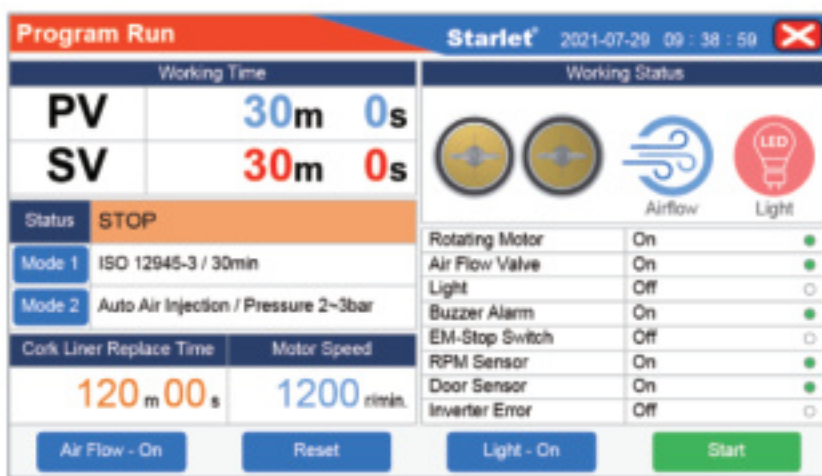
Program Run

Starlet 2021-07-29 09 : 38 : 59

Working Time

| PV | 30m | 0s |
|---|---|---|
| SV | 30m | 0s |

Status STOP

Mode 1 ISO 12945-3 / 30min

Mode 2 Auto Air Injection / Pressure 2~3bar

Cork Liner Replace Time

120 m 00 s

Motor Speed

1200 r/min.

Working Status

LED

Airflow

Light

| Rotating Motor | On |
|---|---|
| Air Flow Valve | On |
| Light | Off |
| Buzzer Alarm | On |
| EM-Stop Switch | Off |
| RPM Sensor | On |
| Door Sensor | On |
| Inverter Error | Off |

Air Flow - On

Reset

Light - On

Start